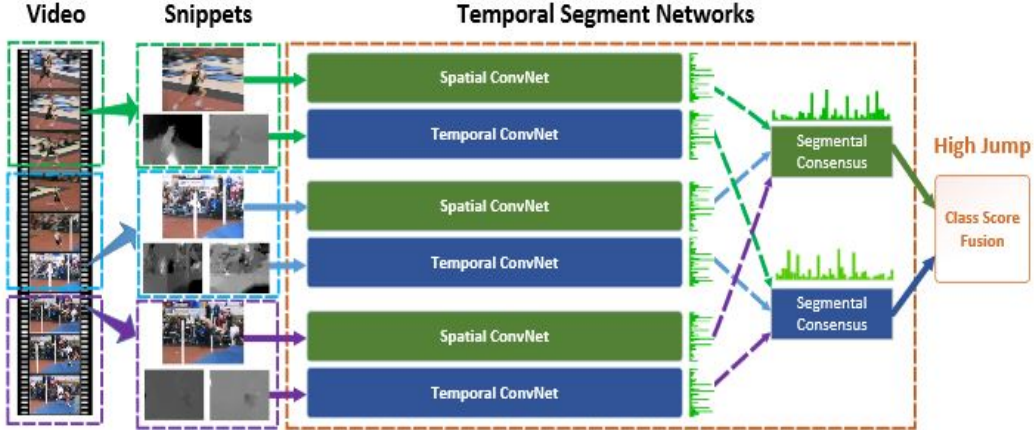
Video

Snippets

Temporal Segment Networks

Spatial ConvNet

Temporal ConvNet

Spatial ConvNet

Temporal ConvNet

Spatial ConvNet

Temporal ConvNet

Segmental Consensus

Segmental Consensus

High Jump

Class Score Fusion